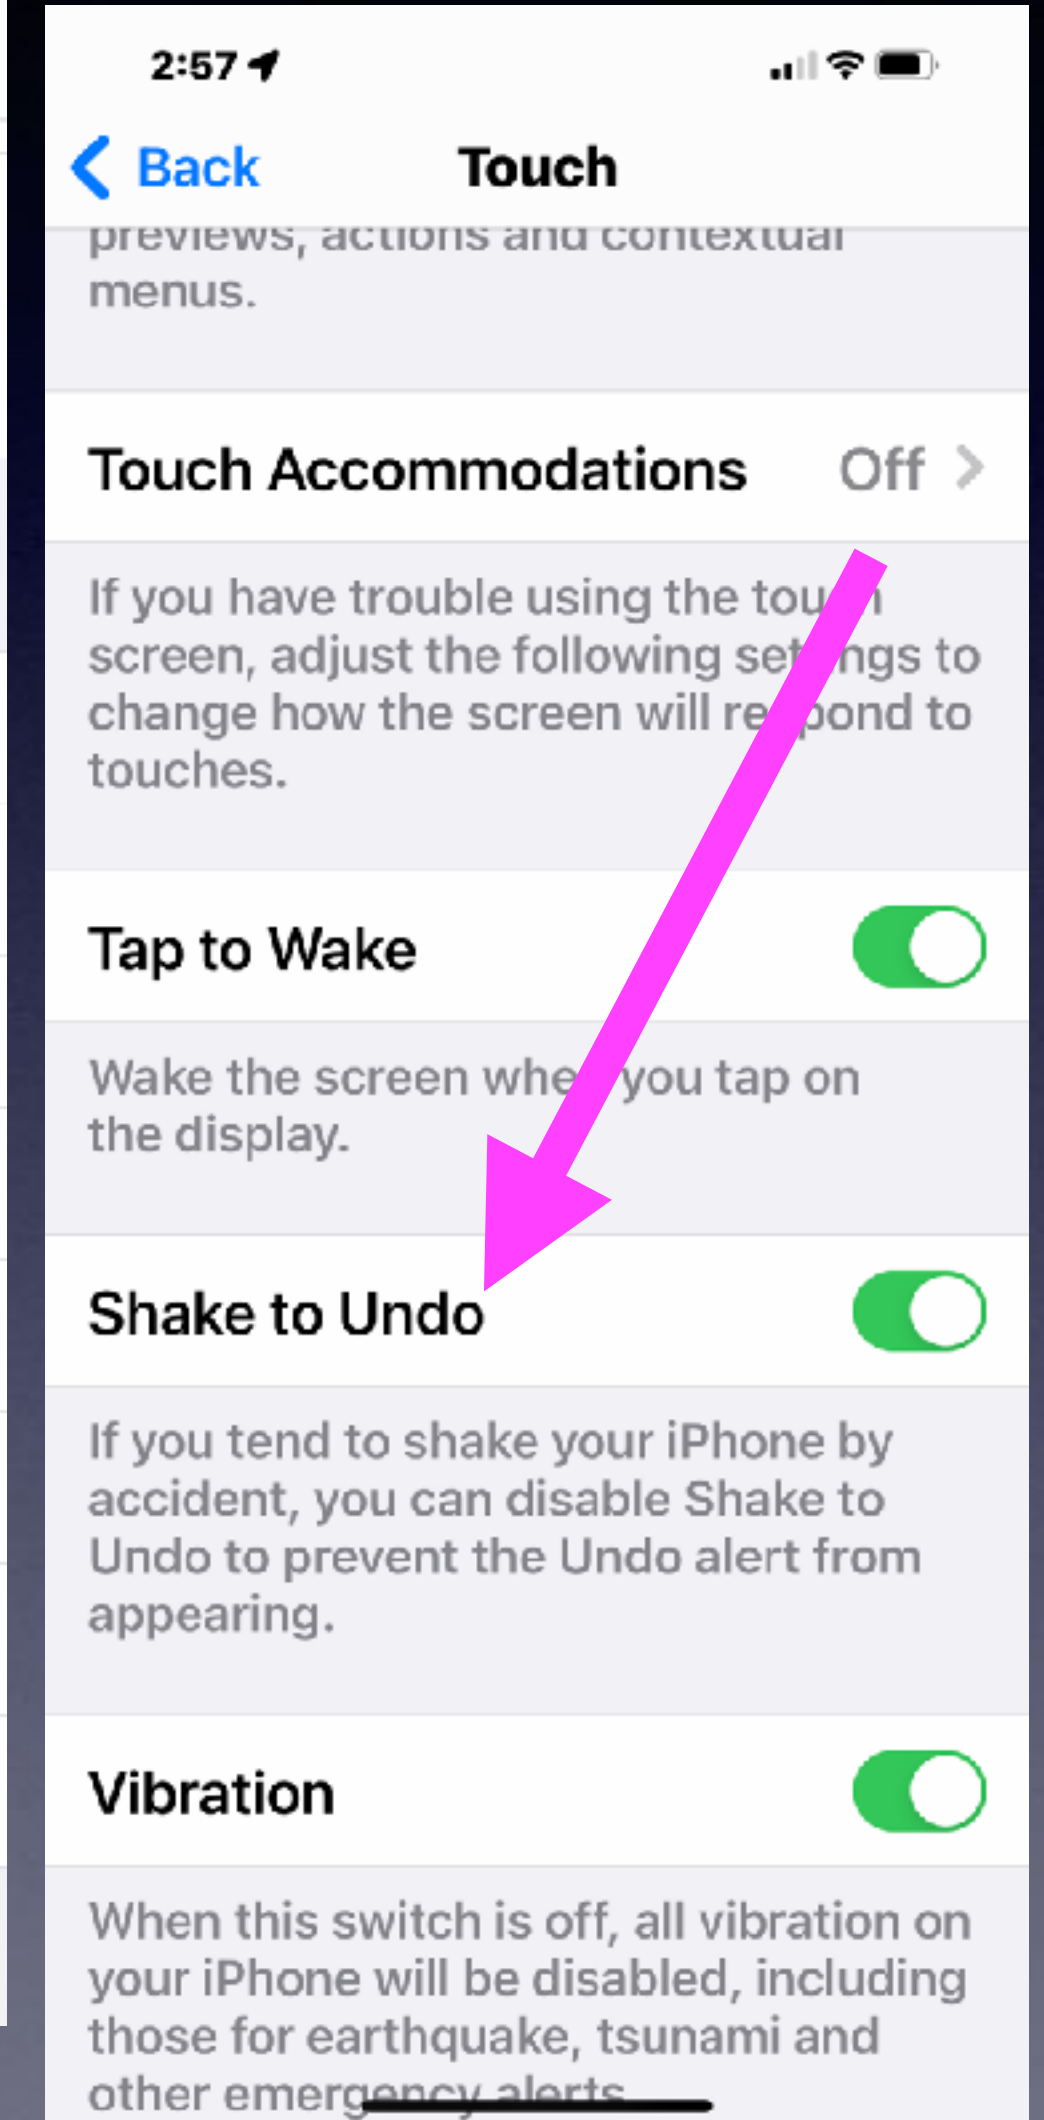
2:57

Back Touch

previews, actions and contextual menus.

Touch Accommodations Off

If you have trouble using the tou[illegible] screen, adjust the following se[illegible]ngs to change how the screen will re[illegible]pond to touches.

Tap to Wake

Wake the screen whe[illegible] you tap on the display.

Shake to Undo

If you tend to shake your iPhone by accident, you can disable Shake to Undo to prevent the Undo alert from appearing.

Vibration

When this switch is off, all vibration on your iPhone will be disabled, including those for earthquake, tsunami and other emergency alerts.